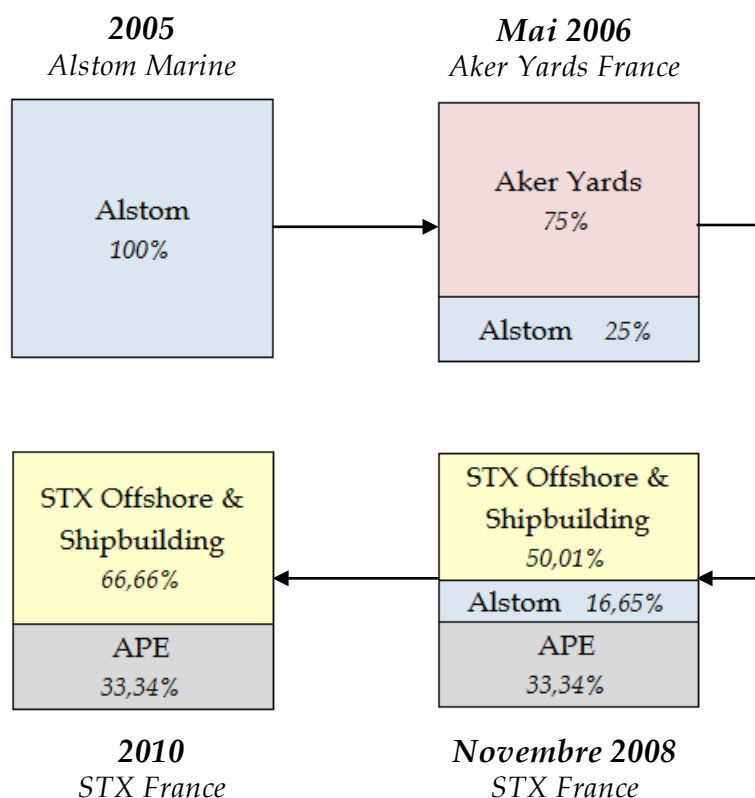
**2005**
*Alstom Marine*

Alstom
*100%*

**Mai 2006**
*Aker Yards France*

Aker Yards
*75%*

Alstom *25%*

STX Offshore & Shipbuilding
*66,66%*

APE
*33,34%*

**2010**
*STX France*

STX Offshore & Shipbuilding
*50,01%*

Alstom *16,65%*

APE
*33,34%*

**Novembre 2008**
*STX France*